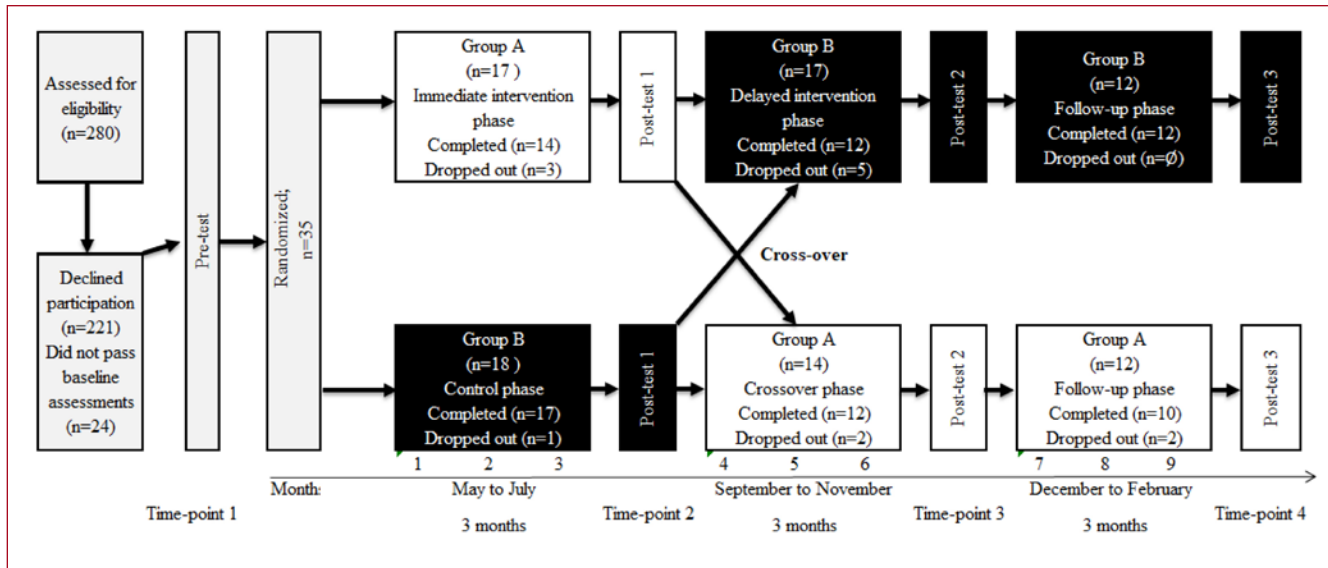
Assessed for eligibility (n=280)

Declined participation (n=221) Did not pass baseline assessments (n=24)

Pre-test

Randomized; n=35

Group A (n=17 ) Immediate intervention phase Completed (n=14) Dropped out (n=3)

Post-test 1

Group B (n=17) Delayed intervention phase Completed (n=12) Dropped out (n=5)

Post-test 2

Group B (n=12) Follow-up phase Completed (n=12) Dropped out (n=Ø)

Post-test 3

Cross-over

Group B (n=18 ) Control phase Completed (n=17) Dropped out (n=1)

Post-test 1

Group A (n=14) Crossover phase Completed (n=12) Dropped out (n=2)

Post-test 2

Group A (n=12) Follow-up phase Completed (n=10) Dropped out (n=2)

Post-test 3

1 2 3 4 5 6 7 8 9

Month:

May to July

September to November

December to February

Time-point 1

3 months

Time-point 2

3 months

Time-point 3

3 months

Time-point 4